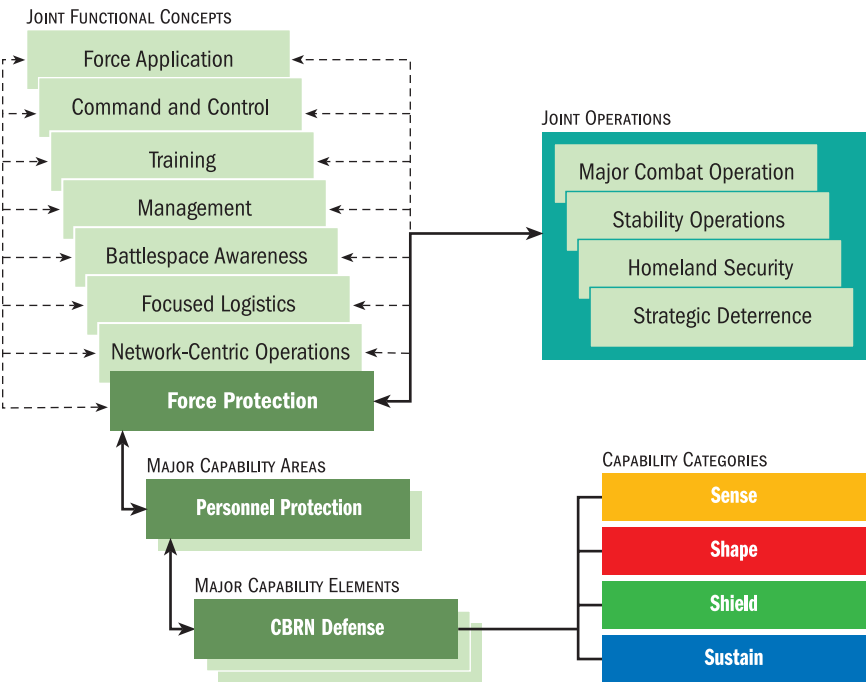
JOINT FUNCTIONAL CONCEPTS

Force Application

Command and Control

Training

Management

Battlespace Awareness

Focused Logistics

Network-Centric Operations

Force Protection

JOINT OPERATIONS

Major Combat Operation

Stability Operations

Homeland Security

Strategic Deterrence

MAJOR CAPABILITY AREAS

Personnel Protection

MAJOR CAPABILITY ELEMENTS

CBRN Defense

CAPABILITY CATEGORIES

Sense

Shape

Shield

Sustain